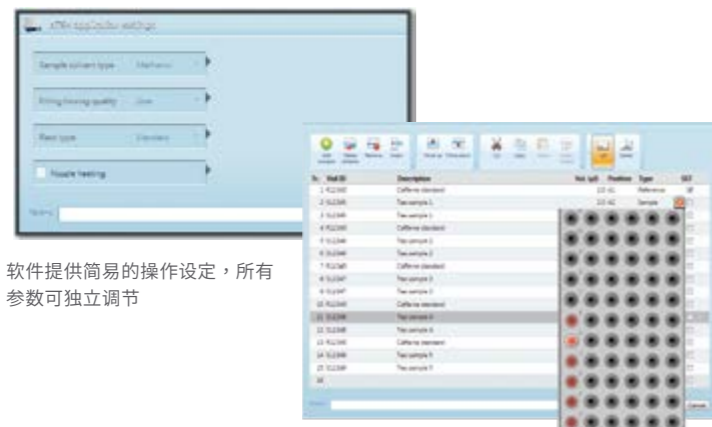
xTRA application settings

Sample solvent type Methanol

Filling/rinsing quality Low

Rack type Standard

Nozzle heating

软件提供简易的操作设定，所有参数可独立调节

| Nr. | Vial ID | Description | Vol. (µl) | Position | Type | SST |
|---|---|---|---|---|---|---|
| 1 | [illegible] | Caffeine standard | | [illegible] | Reference | |
| 2 | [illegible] | Tea sample 1 | | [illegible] | Sample | |
| 3 | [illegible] | Tea sample 1 | | | | |
| 4 | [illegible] | Caffeine standard | | | | |
| 5 | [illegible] | Tea sample 2 | | | | |
| 6 | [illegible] | Tea sample 2 | | | | |
| 7 | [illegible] | Caffeine standard | | | | |
| 8 | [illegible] | Tea sample 3 | | | | |
| 9 | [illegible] | Tea sample 3 | | | | |
| 10 | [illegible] | Caffeine standard | | | | |
| 11 | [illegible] | Tea sample 4 | | | | |
| 12 | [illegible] | Tea sample 4 | | | | |
| 13 | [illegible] | Caffeine standard | | | | |
| 14 | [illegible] | Tea sample 5 | | | | |
| 15 | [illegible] | Tea sample 5 | | | | |
| 16 | | | | | | |

Cancel